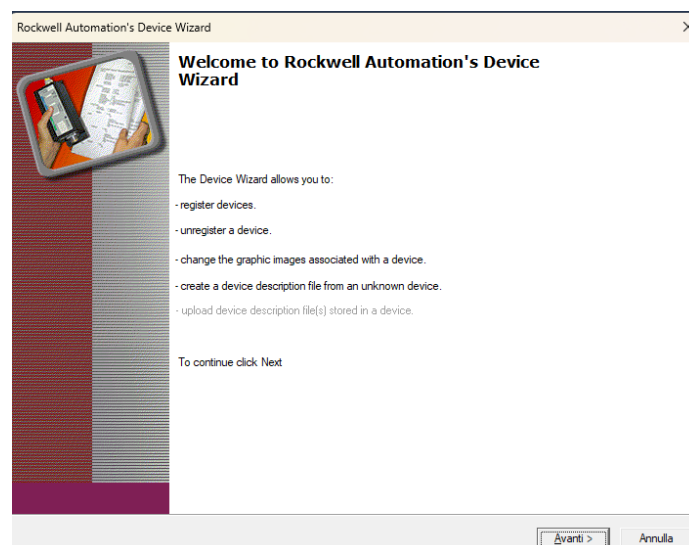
Rockwell Automation's Device Wizard

Welcome to Rockwell Automation's Device Wizard

The Device Wizard allows you to:

- register devices.

- unregister a device.

- change the graphic images associated with a device.

- create a device description file from an unknown device.

- upload device description file(s) stored in a device.

To continue click Next

Avanti >

Annulla